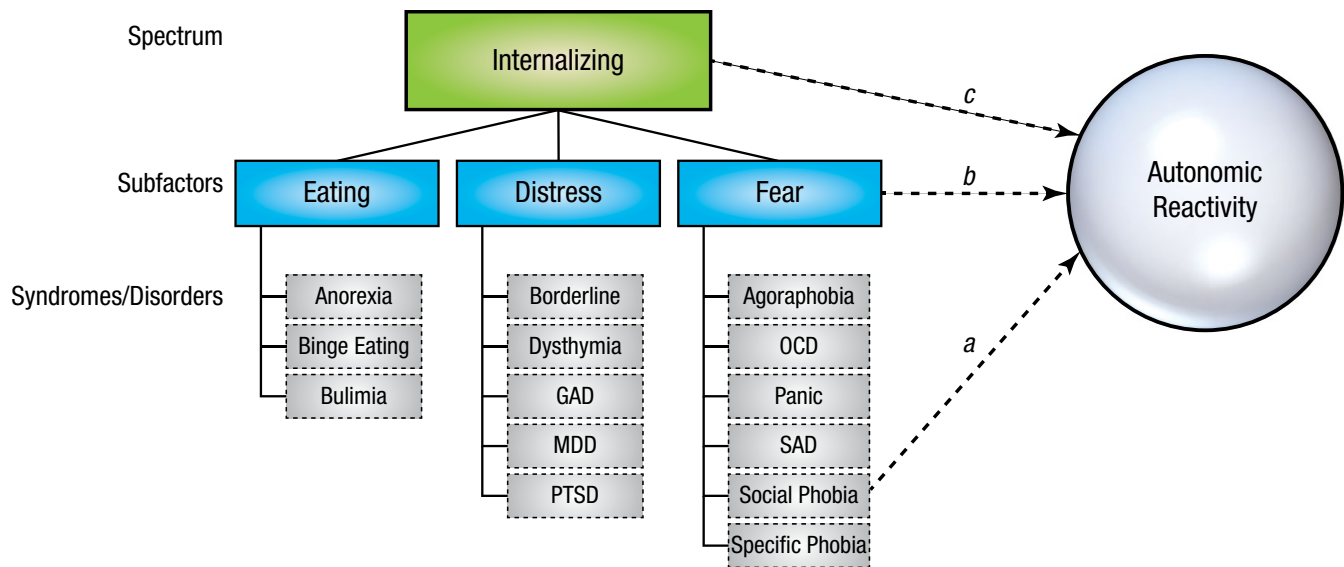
Spectrum

Internalizing

c

Subfactors

Eating

Distress

Fear

b

Autonomic Reactivity

Syndromes/Disorders

Anorexia

Binge Eating

Bulimia

Borderline

Dysthymia

GAD

MDD

PTSD

Agoraphobia

OCD

Panic

SAD

Social Phobia

Specific Phobia

a